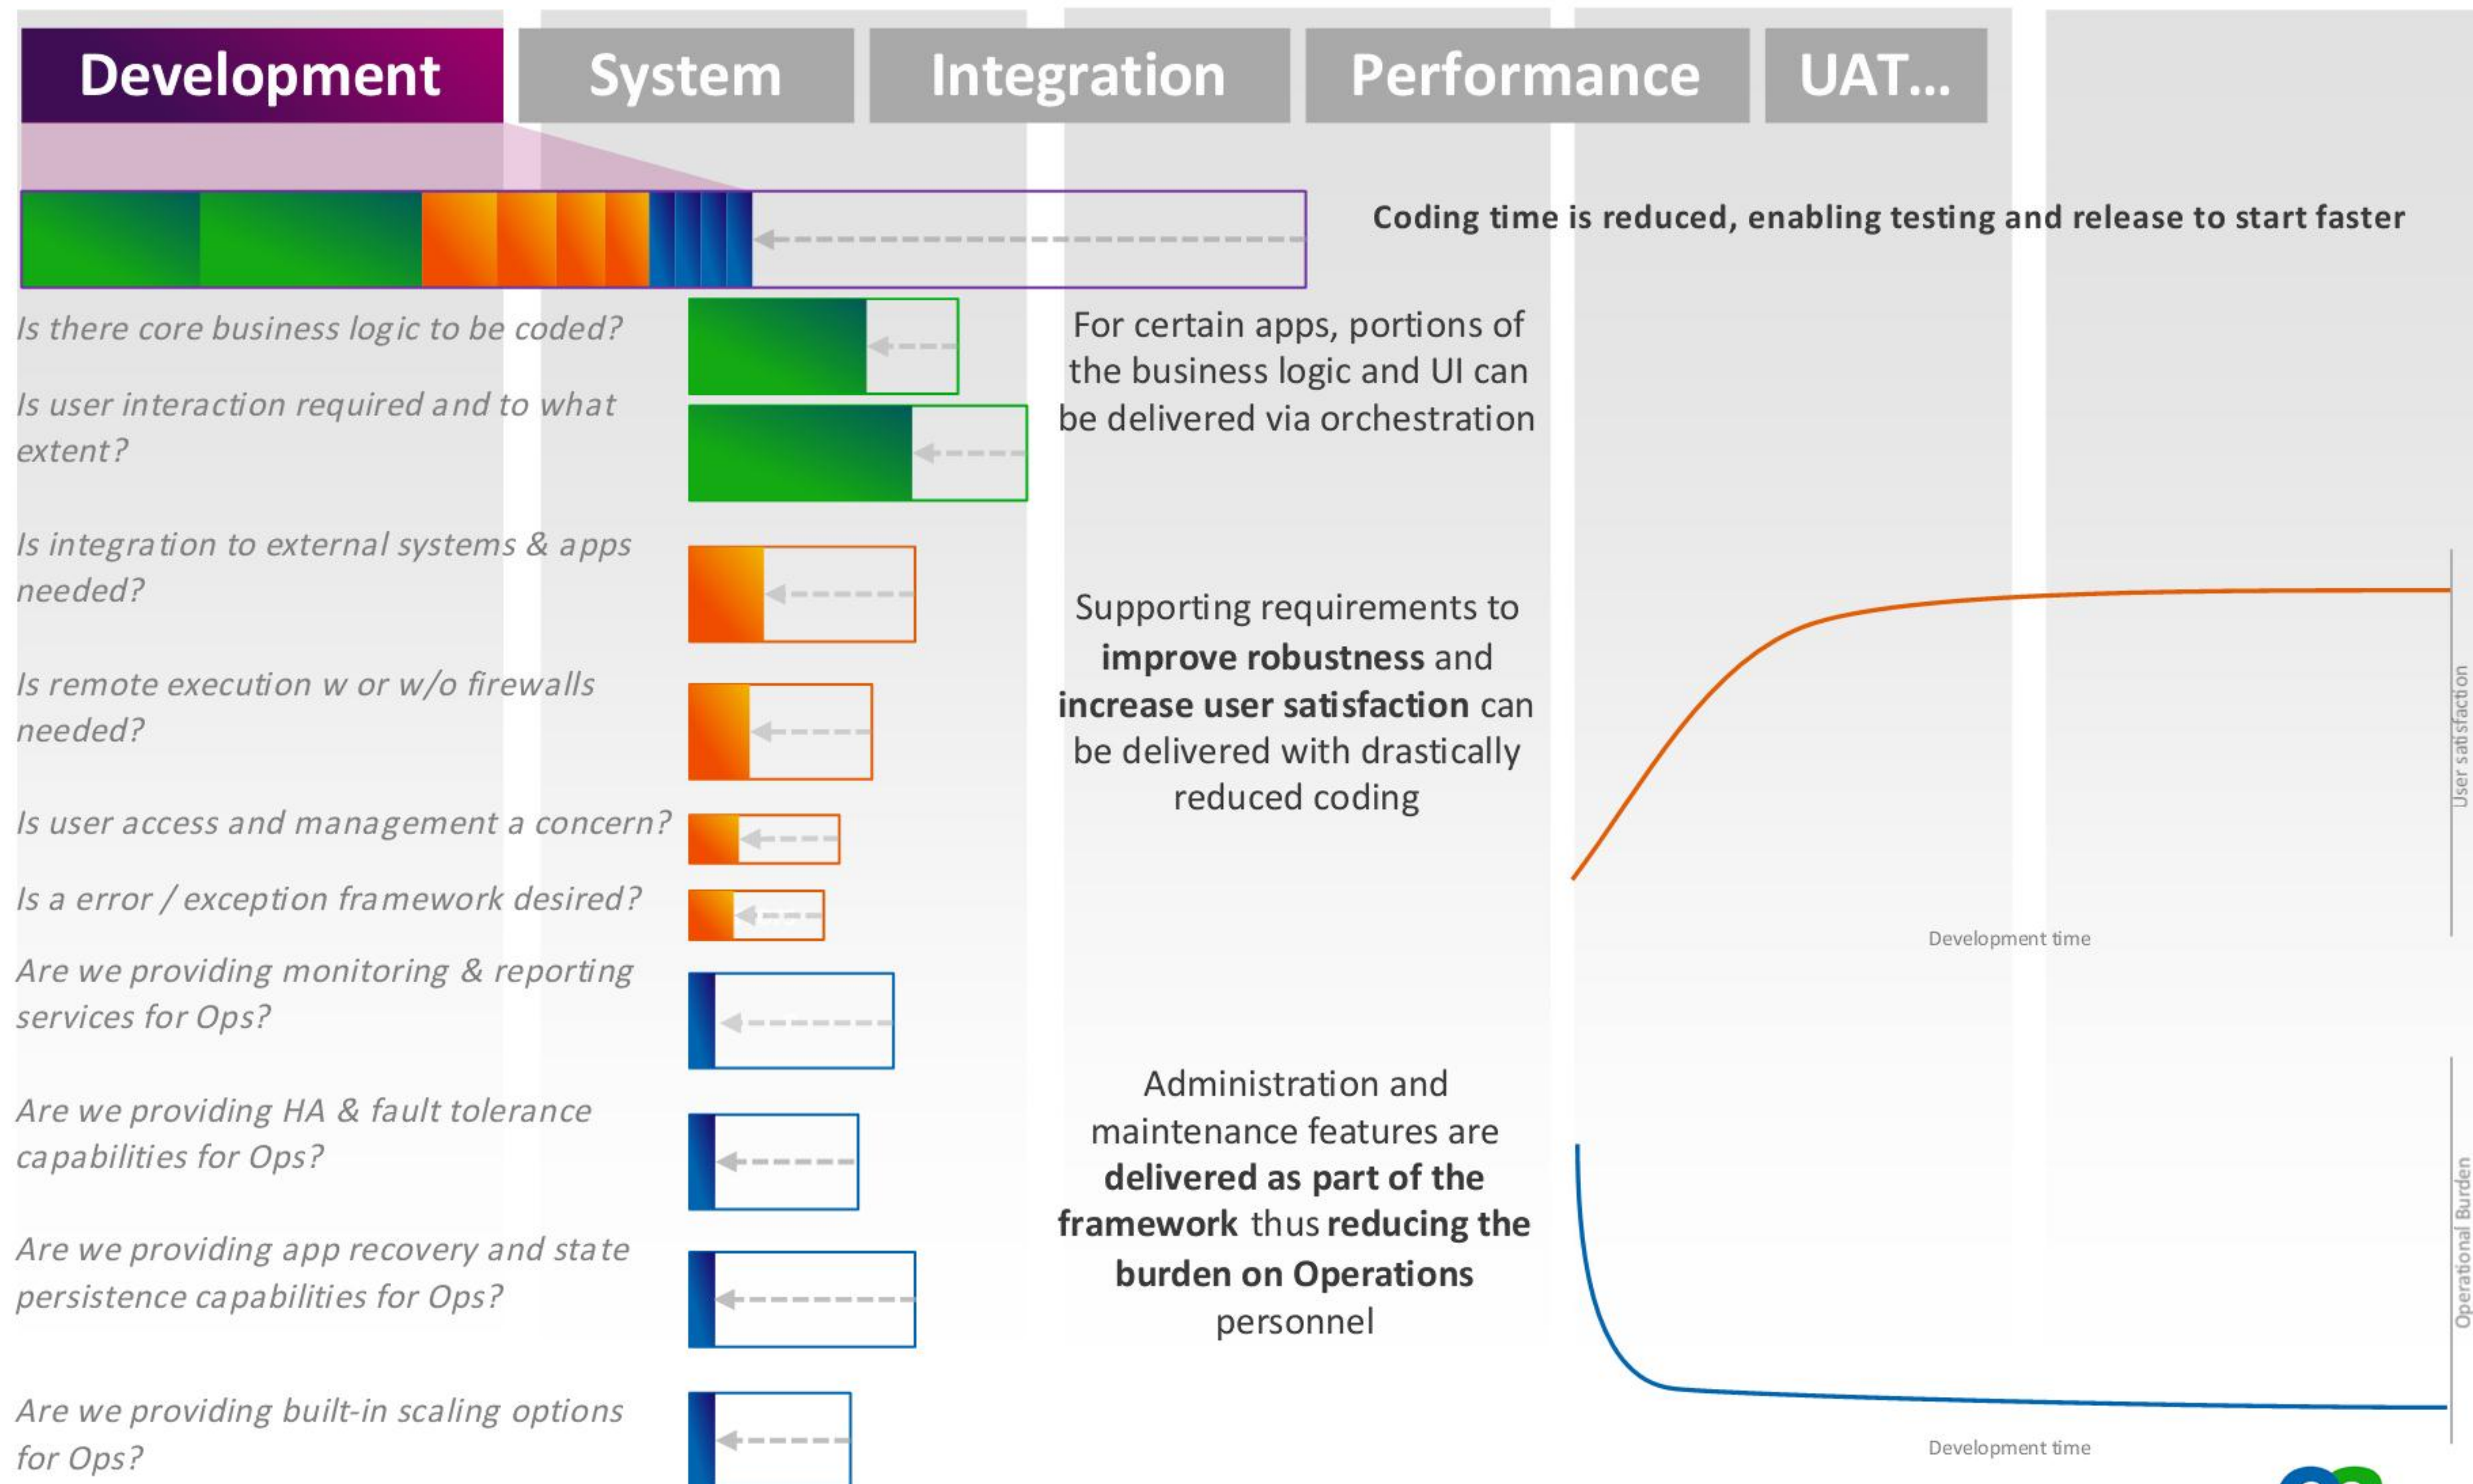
Development

System

Integration

Performance

UAT...

Coding time is reduced, enabling testing and release to start faster

Is there core business logic to be coded?

Is user interaction required and to what extent?

For certain apps, portions of the business logic and UI can be delivered via orchestration

Is integration to external systems & apps needed?

Is remote execution w or w/o firewalls needed?

Supporting requirements to **improve robustness** and **increase user satisfaction** can be delivered with drastically reduced coding

Is user access and management a concern?

Is a error / exception framework desired?

User satisfaction

Development time

Are we providing monitoring & reporting services for Ops?

Are we providing HA & fault tolerance capabilities for Ops?

Administration and maintenance features are **delivered as part of the framework** thus **reducing the burden on Operations** personnel

Are we providing app recovery and state persistence capabilities for Ops?

Operational Burden

Are we providing built-in scaling options for Ops?

Development time